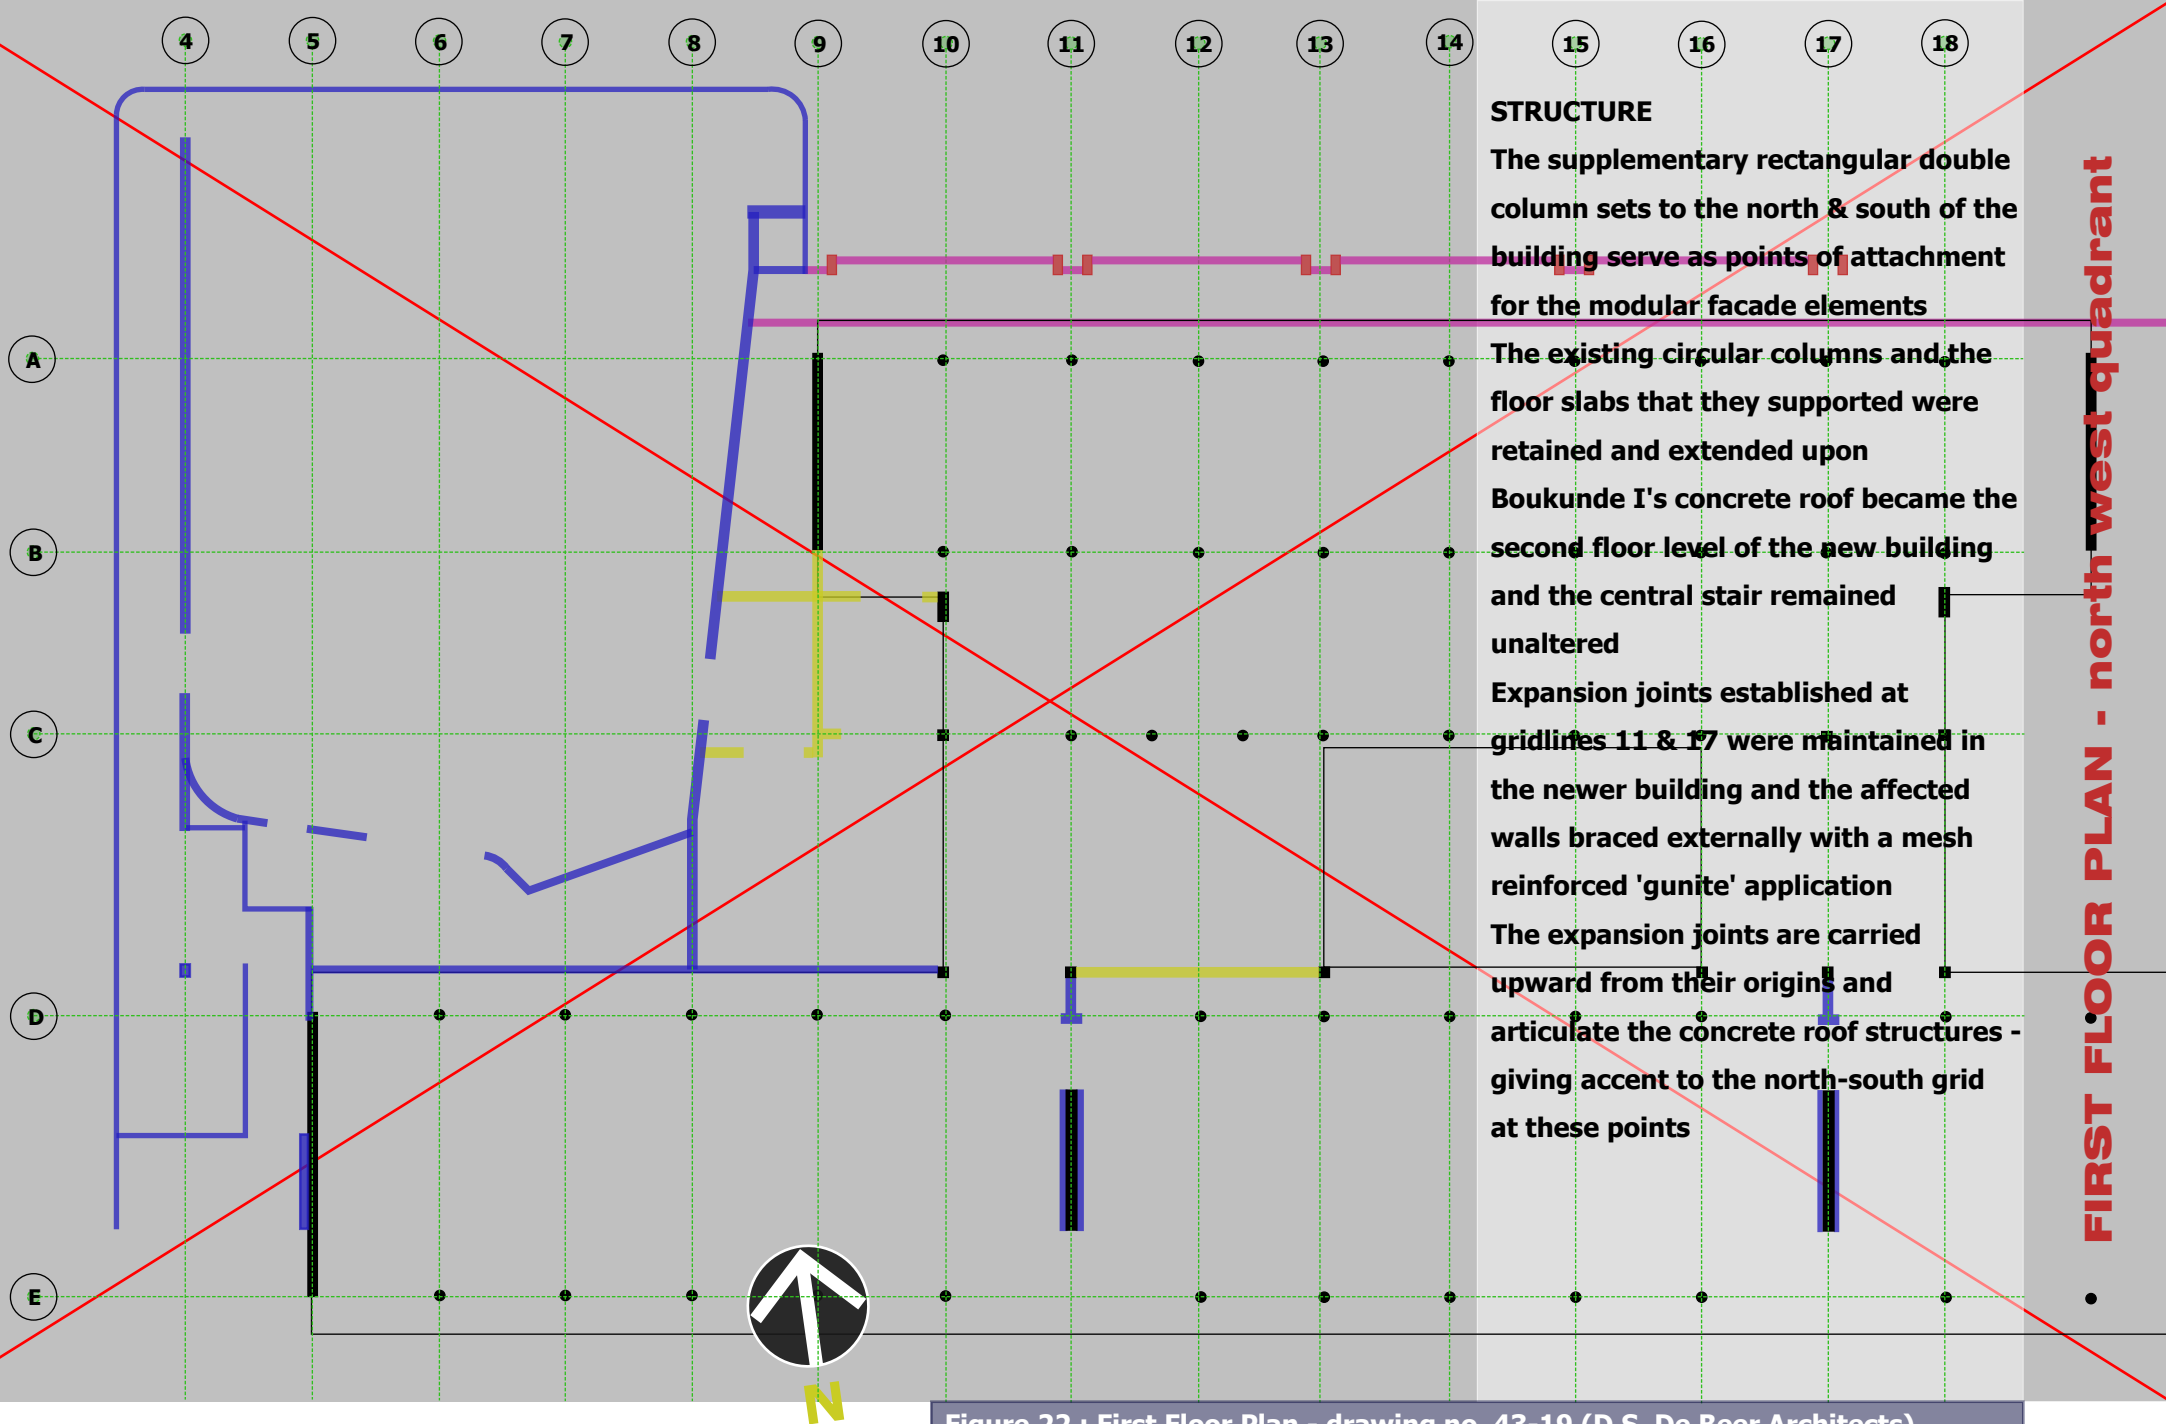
4 5 6 7 8 9 10 11 12 13 14 15 16 17 18

A
B
C
D
E

STRUCTURE

The supplementary rectangular double column sets to the north & south of the building serve as points of attachment for the modular facade elements

The existing circular columns and the floor slabs that they supported were retained and extended upon

Boukunde I's concrete roof became the second floor level of the new building and the central stair remained unaltered

Expansion joints established at gridlines 11 & 17 were maintained in the newer building and the affected walls braced externally with a mesh reinforced 'gunite' application

The expansion joints are carried upward from their origins and articulate the concrete roof structures - giving accent to the north-south grid at these points

FIRST FLOOR PLAN - north west quadrant

N

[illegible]